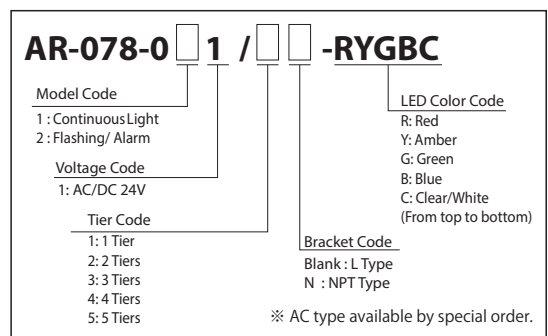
AR-078-0 1 / -RYGBC

Model Code
1 : Continuous Light
2 : Flashing/ Alarm

Voltage Code
1: AC/DC 24V

Tier Code
1: 1 Tier
2: 2 Tiers
3: 3 Tiers
4: 4 Tiers
5: 5 Tiers

Bracket Code
Blank : L Type
N : NPT Type

LED Color Code
R: Red
Y: Amber
G: Green
B: Blue
C: Clear/White
(From top to bottom)

※ AC type available by special order.